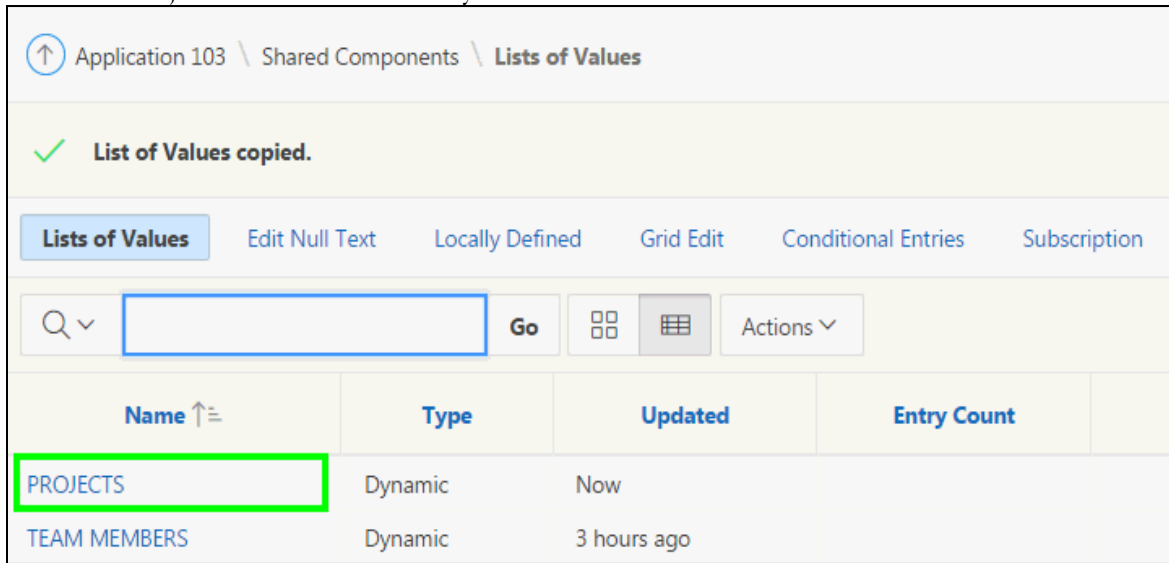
Application 103 \ Shared Components \ Lists of Values

List of Values copied.

Lists of Values Edit Null Text Locally Defined Grid Edit Conditional Entries Subscription

Go Actions

| Name | Type | Updated | Entry Count |
|---|---|---|---|
| PROJECTS | Dynamic | Now | |
| TEAM MEMBERS | Dynamic | 3 hours ago | |